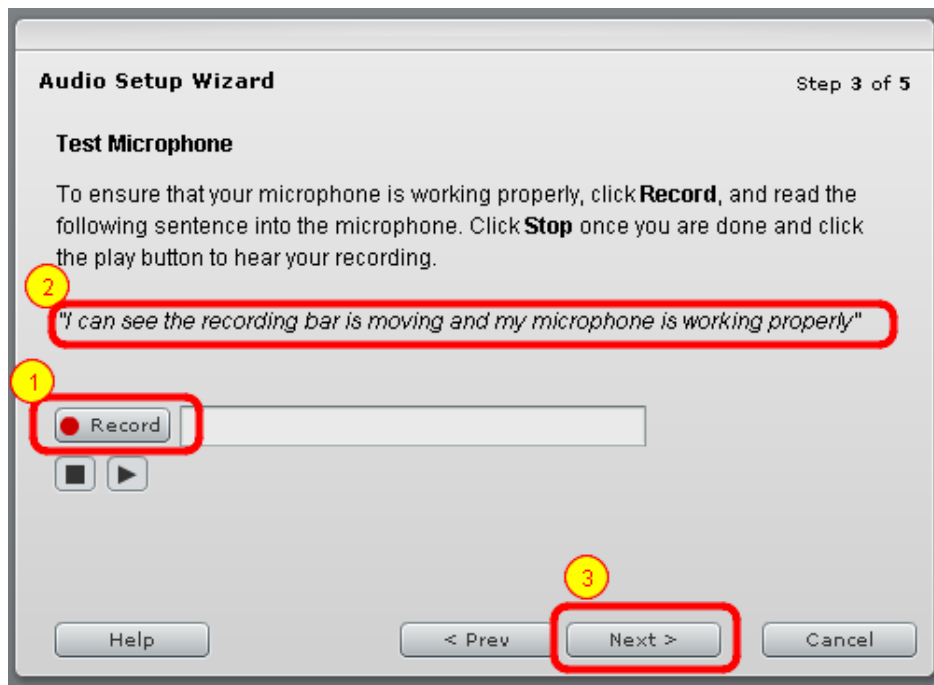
Audio Setup Wizard

Step 3 of 5

Test Microphone

To ensure that your microphone is working properly, click **Record**, and read the following sentence into the microphone. Click **Stop** once you are done and click the play button to hear your recording.

2

"I can see the recording bar is moving and my microphone is working properly"

1

Record

3

Help

< Prev

Next >

Cancel